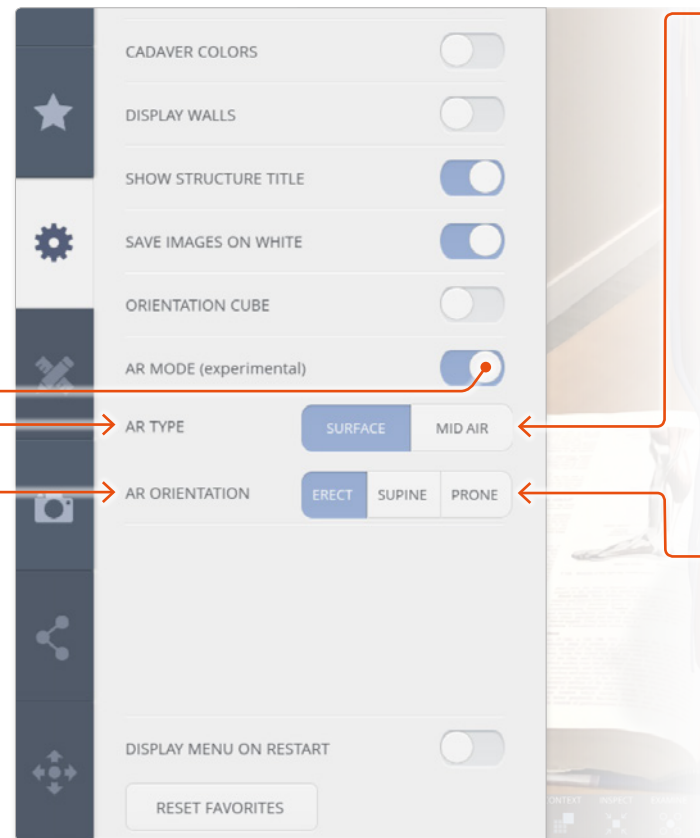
CADAVER COLORS

DISPLAY WALLS

SHOW STRUCTURE TITLE

SAVE IMAGES ON WHITE

ORIENTATION CUBE

AR MODE (experimental)

AR TYPE

SURFACE

MID AIR

AR ORIENTATION

ERECT

SUPINE

PRONE

DISPLAY MENU ON RESTART

RESET FAVORITES